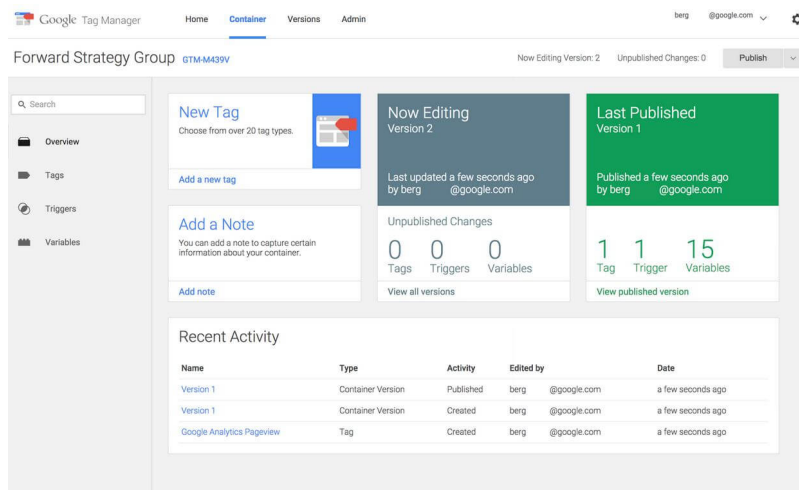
Google Tag Manager Home Container Versions Admin berg @google.com

Forward Strategy Group GTM-M439V Now Editing Version: 2 Unpublished Changes: 0 Publish

Search

Overview

Tags

Triggers

Variables

New Tag
Choose from over 20 tag types.

Add a new tag

Now Editing
Version 2

Last updated a few seconds ago by berg @google.com

Unpublished Changes

| 0 | 0 | 0 |
|---|---|---|
| Tags | Triggers | Variables |

View all versions

Last Published
Version 1

Published a few seconds ago by berg @google.com

| 1 | 1 | 15 |
|---|---|---|
| Tag | Trigger | Variables |

View published version

Add a Note
You can add a note to capture certain information about your container.

Add note

Recent Activity

| Name | Type | Activity | Edited by | Date |
|---|---|---|---|---|
| Version 1 | Container Version | Published | berg @google.com | a few seconds ago |
| Version 1 | Container Version | Created | berg @google.com | a few seconds ago |
| Google Analytics Pageview | Tag | Created | berg @google.com | a few seconds ago |